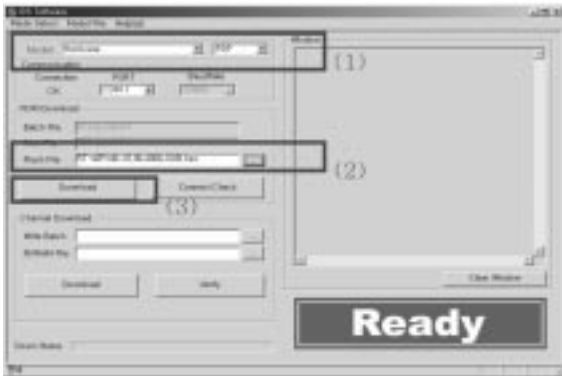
Mode Select Model File Analyst

Model
Communication
Connection PORT BaudRate
OK
ROM Download
Batch File
Boot File
Rom File

(1)

(2)

Download
Connect Check

(3)

Channel Download
Write Batch
EditMap Key
Download
Verify

Window

Clear Window

Ready

Down Status